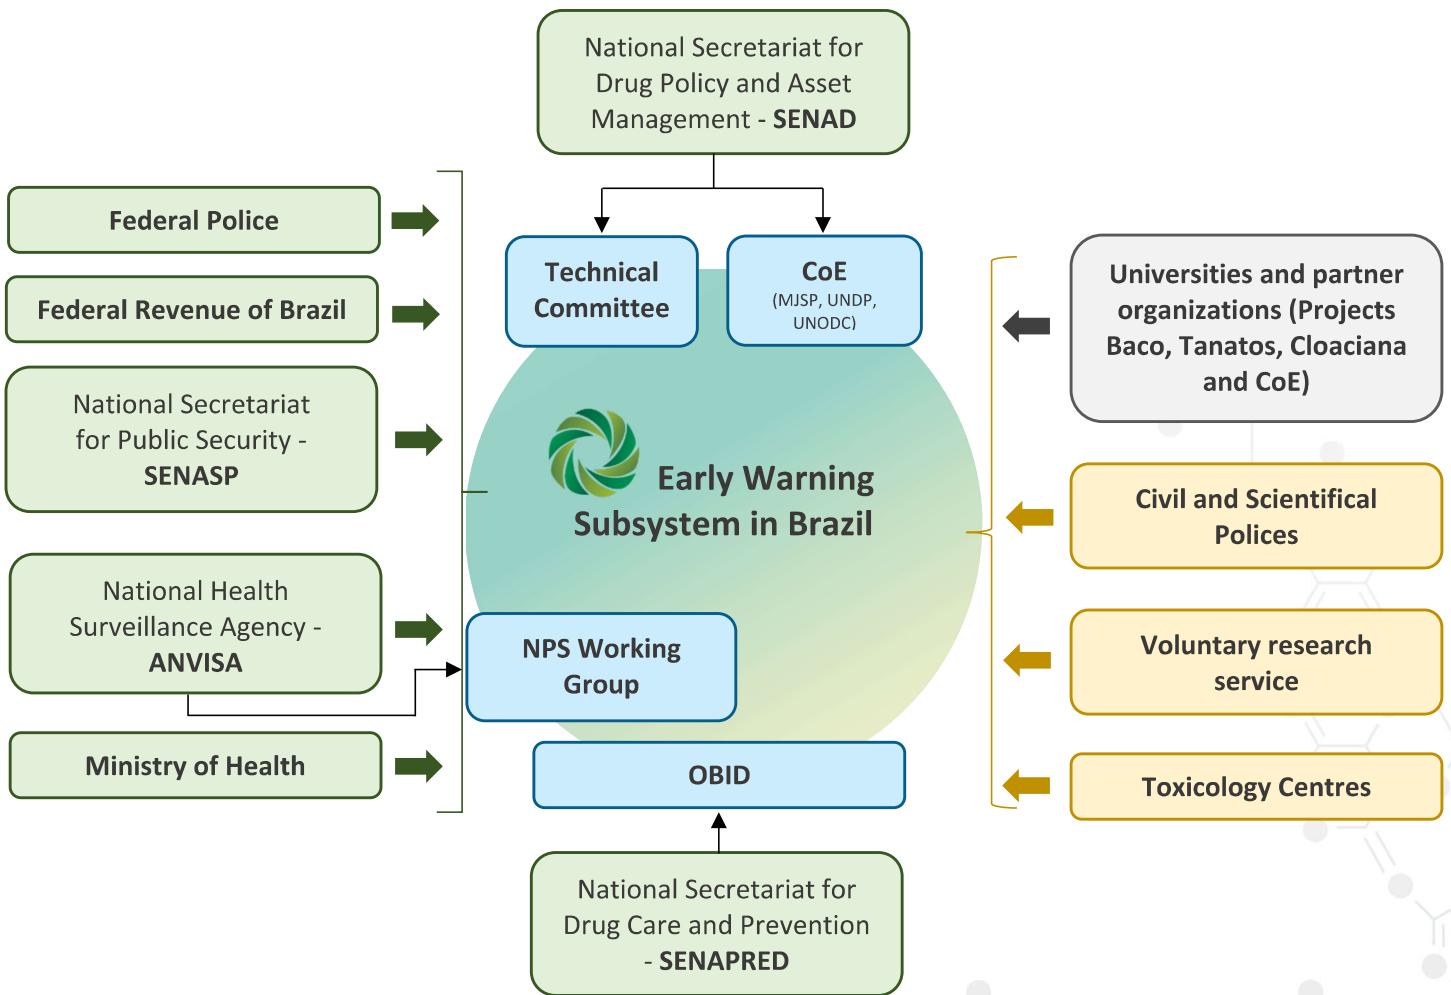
National Secretariat for Drug Policy and Asset Management - SENAD

Federal Police

Federal Revenue of Brazil

National Secretariat for Public Security - SENASP

National Health Surveillance Agency - ANVISA

Ministry of Health

Technical Committee

CoE
(MJSP, UNDP, UNODC)

Early Warning Subsystem in Brazil

NPS Working Group

OBID

Universities and partner organizations (Projects Baco, Tanatos, Cloaciana and CoE)

Civil and Scientifical Polices

Voluntary research service

Toxicology Centres

National Secretariat for Drug Care and Prevention - SENAPRED